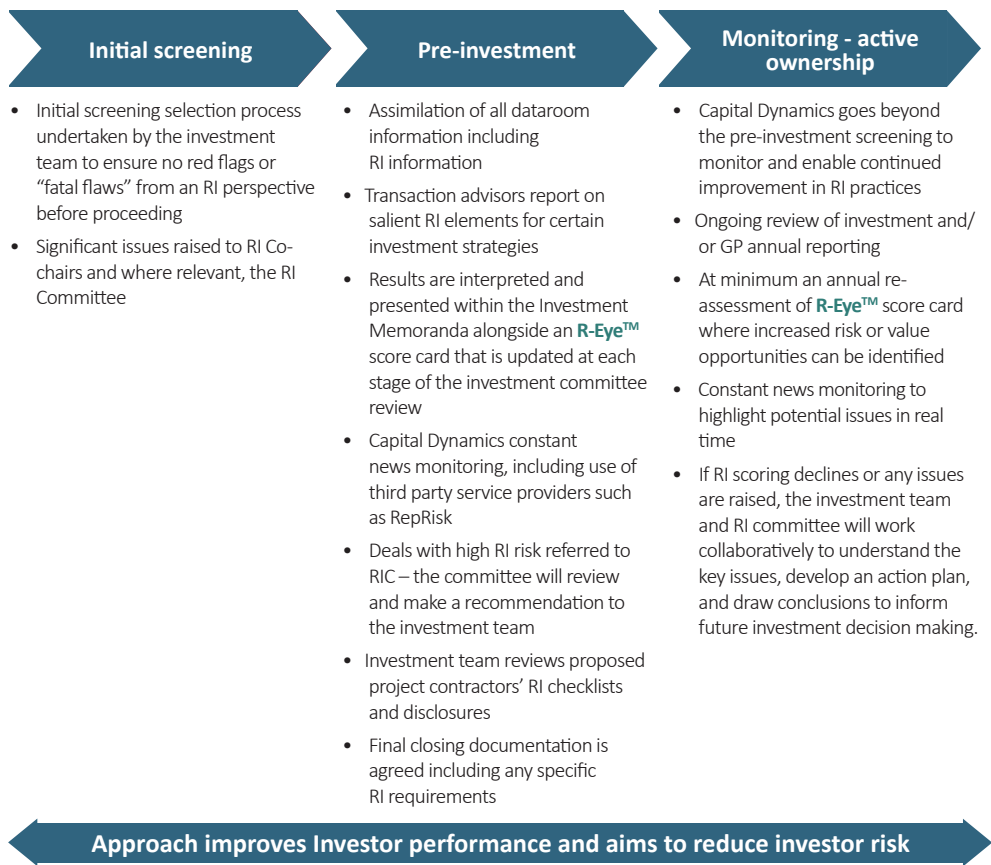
Initial screening

Pre-investment

Monitoring - active ownership

• Initial screening selection process undertaken by the investment team to ensure no red flags or “fatal flaws” from an RI perspective before proceeding

• Significant issues raised to RI Co-chairs and where relevant, the RI Committee

• Assimilation of all dataroom information including RI information

• Transaction advisors report on salient RI elements for certain investment strategies

• Results are interpreted and presented within the Investment Memoranda alongside an R-Eye™ score card that is updated at each stage of the investment committee review

• Capital Dynamics constant news monitoring, including use of third party service providers such as RepRisk

• Deals with high RI risk referred to RIC – the committee will review and make a recommendation to the investment team

• Investment team reviews proposed project contractors’ RI checklists and disclosures

• Final closing documentation is agreed including any specific RI requirements

• Capital Dynamics goes beyond the pre-investment screening to monitor and enable continued improvement in RI practices

• Ongoing review of investment and/ or GP annual reporting

• At minimum an annual re-assessment of R-Eye™ score card where increased risk or value opportunities can be identified

• Constant news monitoring to highlight potential issues in real time

• If RI scoring declines or any issues are raised, the investment team and RI committee will work collaboratively to understand the key issues, develop an action plan, and draw conclusions to inform future investment decision making.

Approach improves Investor performance and aims to reduce investor risk